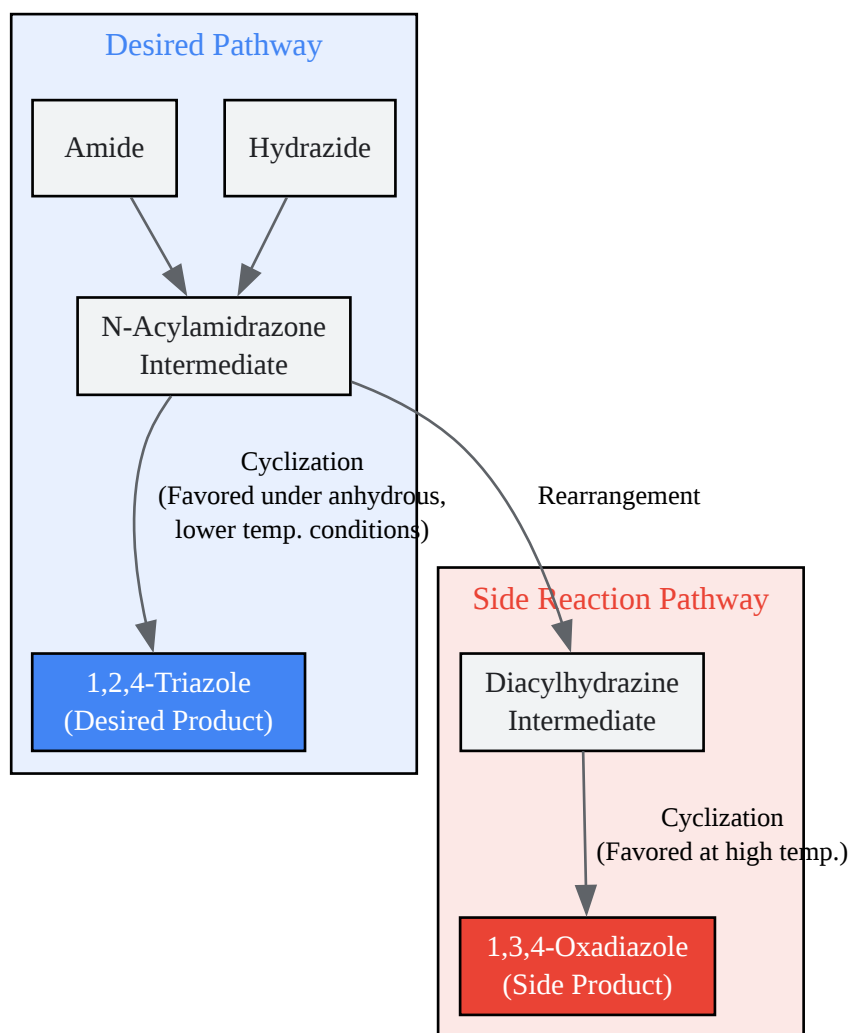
Desired Pathway

Amide

Hydrazide

N-Acylamidrazone Intermediate

Cyclization
(Favored under anhydrous, lower temp. conditions)

Rearrangement

1,2,4-Triazole
(Desired Product)

Side Reaction Pathway

Diacylhydrazine Intermediate

Cyclization
(Favored at high temp.)

1,3,4-Oxadiazole
(Side Product)